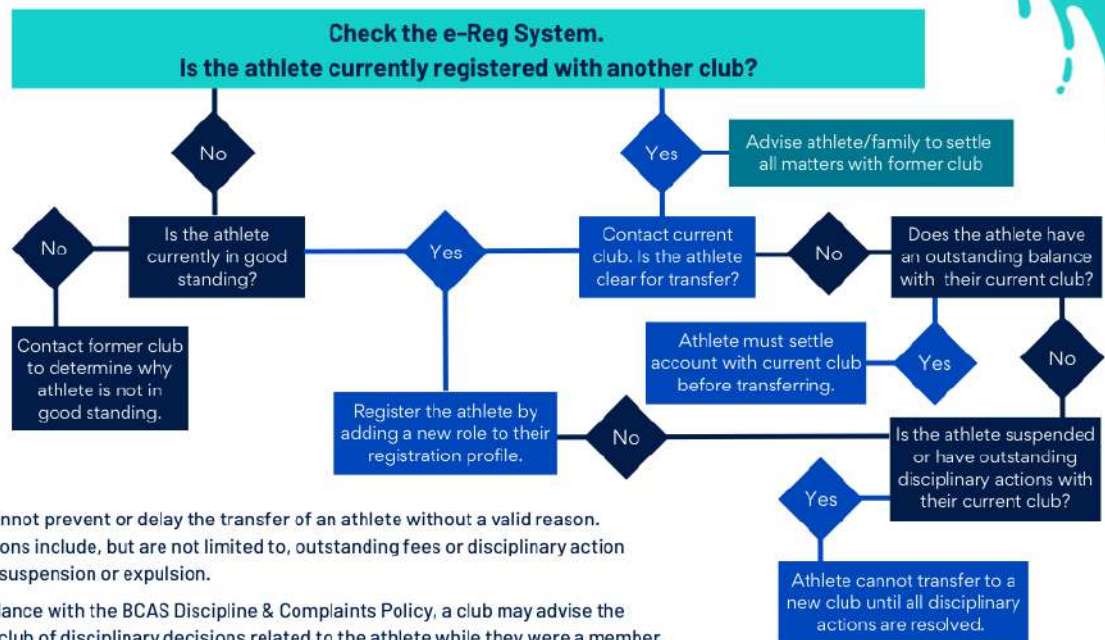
Check the e-Reg System.
Is the athlete currently registered with another club?

No

Yes

Advise athlete/family to settle all matters with former club

No

Is the athlete currently in good standing?

Yes

Contact current club. Is the athlete clear for transfer?

No

Does the athlete have an outstanding balance with their current club?

Contact former club to determine why athlete is not in good standing.

Athlete must settle account with current club before transferring.

Yes

No

Register the athlete by adding a new role to their registration profile.

No

Is the athlete suspended or have outstanding disciplinary actions with their current club?

Yes

Athlete cannot transfer to a new club until all disciplinary actions are resolved.

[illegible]nnot prevent or delay the transfer of an athlete without a valid reason. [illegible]ons include, but are not limited to, outstanding fees or disciplinary action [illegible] suspension or expulsion.

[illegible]lance with the BCAS Discipline & Complaints Policy, a club may advise the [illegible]club of disciplinary decisions related to the athlete while they were a member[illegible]